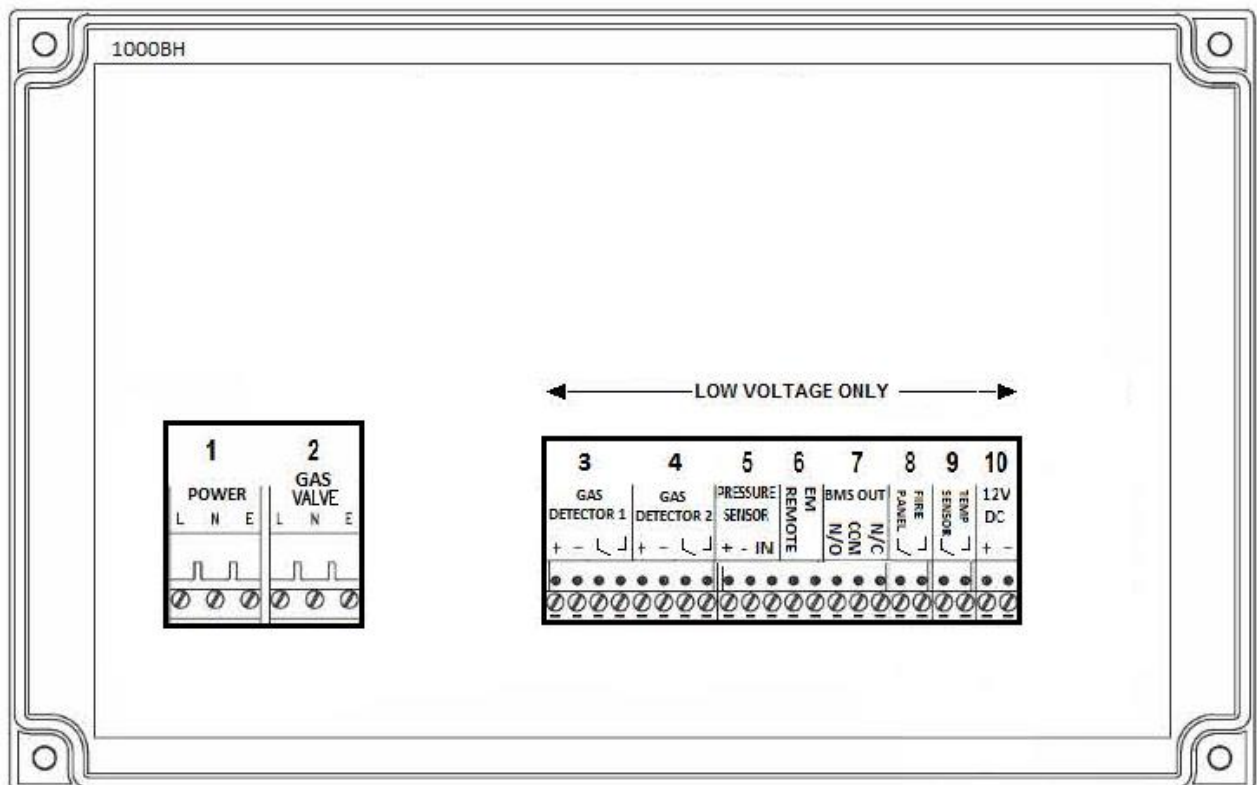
1000BH

LOW VOLTAGE ONLY

1
POWER
L N E

2
GAS VALVE
L N E

3
GAS DETECTOR 1
+ -

4
GAS DETECTOR 2
+ -

5
PRESSURE SENSOR
+ - IN

6
EM REMOTE

7
BMS OUT
N/O COM N/C

8
FIRE PANEL

9
TEMP SENSOR

10
12V DC
+ -